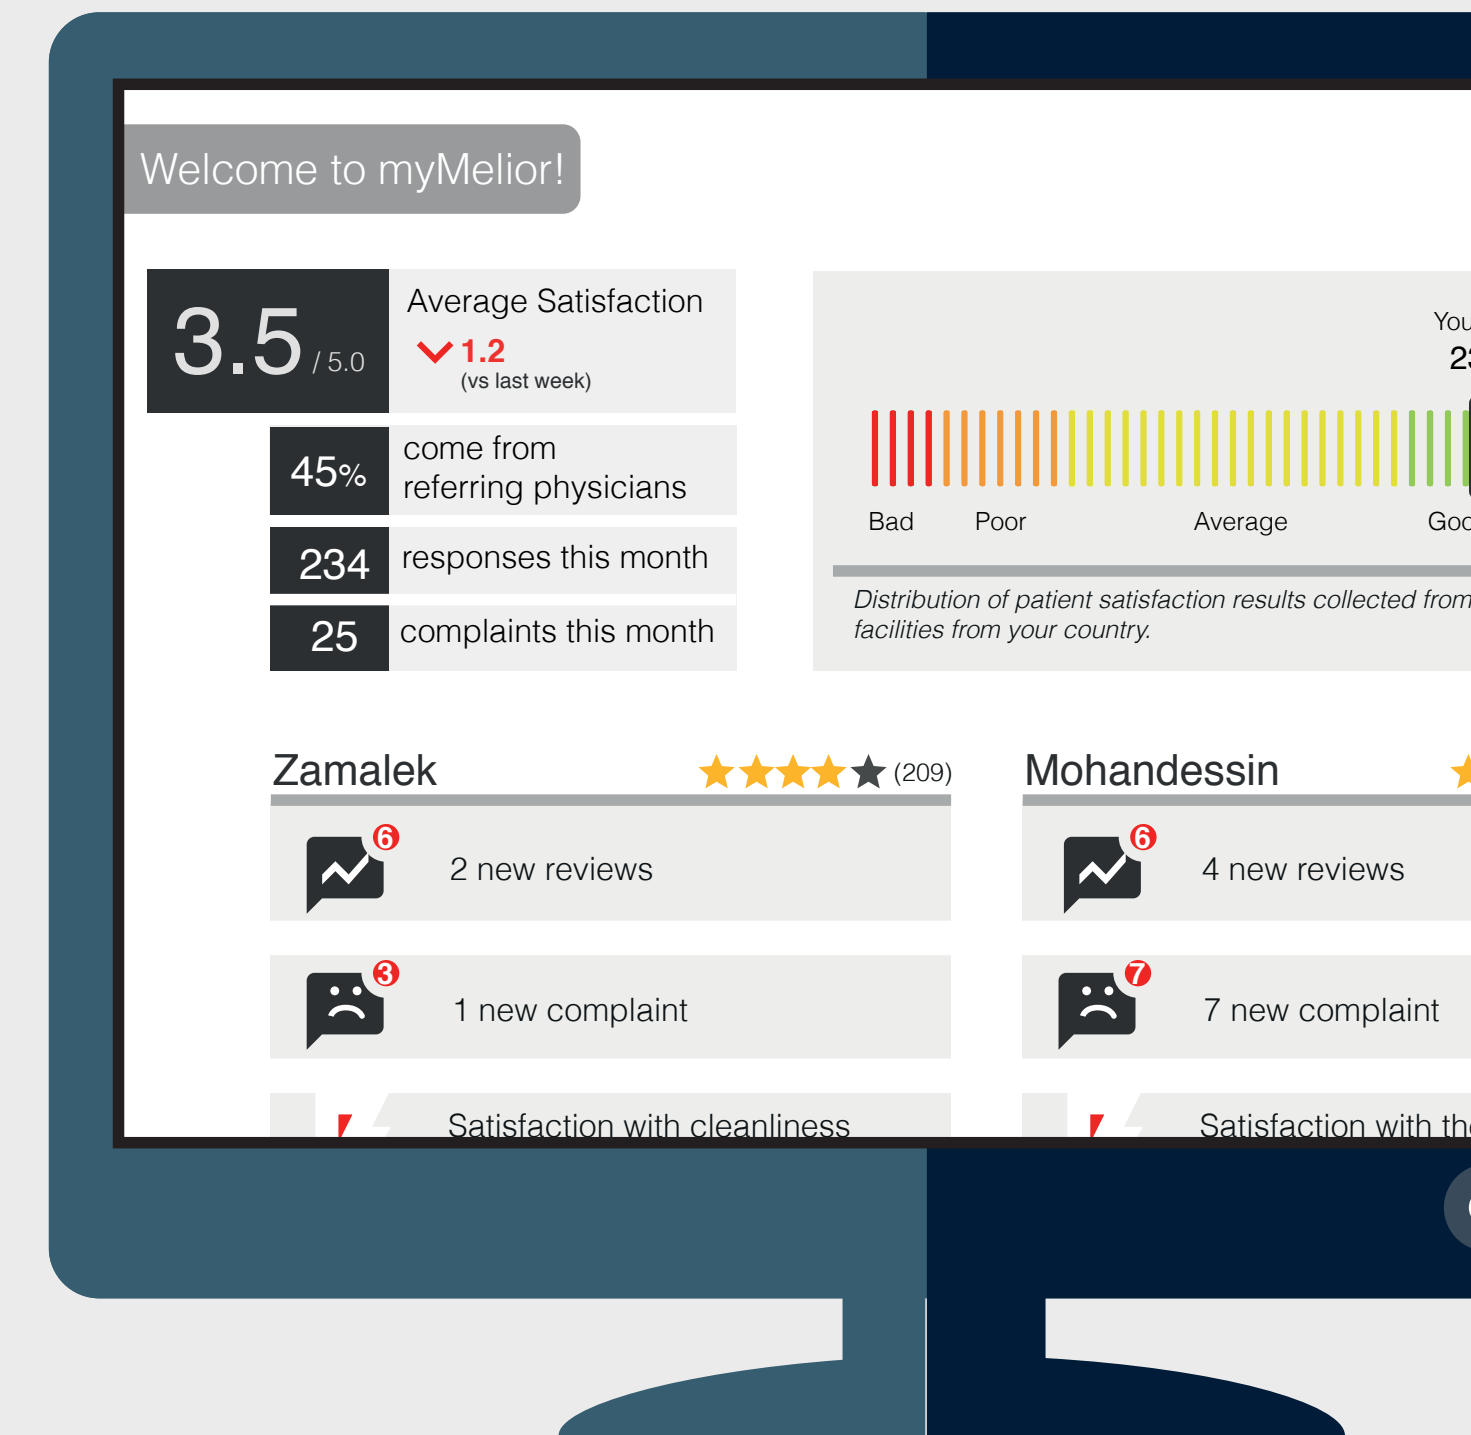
Welcome to myMelior!

3.5 / 5.0

Average Satisfaction
1.2
(vs last week)

45% come from referring physicians

234 responses this month

25 complaints this month

You
2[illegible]

Bad Poor Average Goo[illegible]

Distribution of patient satisfaction results collected from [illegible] facilities from your country.

Zamalek (209)

6 2 new reviews

3 1 new complaint

Satisfaction with cleanliness

Mohandessin

6 4 new reviews

7 7 new complaint

Satisfaction with th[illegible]